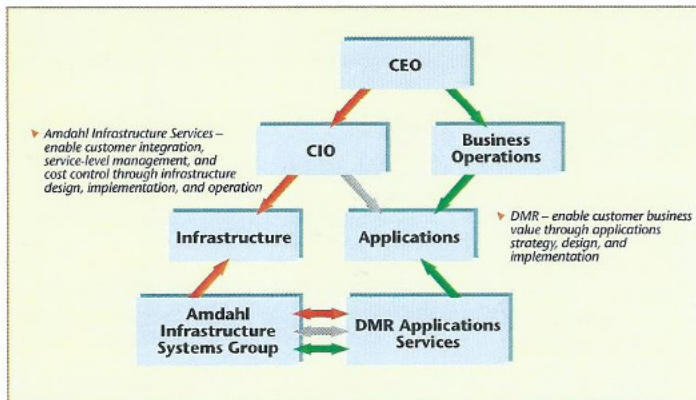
CEO

Amdahl Infrastructure Services – enable customer integration, service-level management, and cost control through infrastructure design, implementation, and operation

CIO

Business Operations

DMR – enable customer business value through applications strategy, design, and implementation

Infrastructure

Applications

Amdahl Infrastructure Systems Group

DMR Applications Services